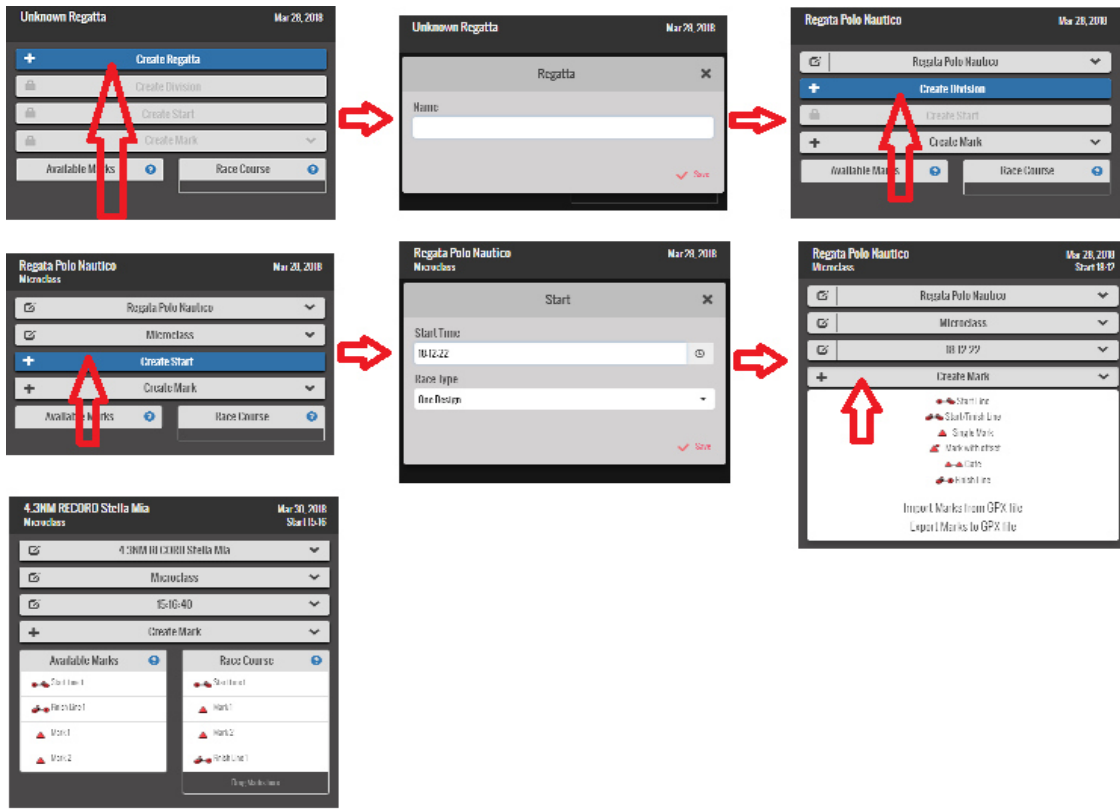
Unknown Regatta
Mar 28, 2018
Create Regatta
Create Division
Create Start
Create Mark
Available Marks
Race Course

Unknown Regatta
Mar 28, 2018
Regatta
Name
Save

Regata Polo Nautico
Mar 28, 2018
Regata Polo Nautico
Create Division
Create Start
Create Mark
Available Marks
Race Course

Regata Polo Nautico
Microclass
Mar 28, 2018
Regata Polo Nautico
Microclass
Create Start
Create Mark
Available Marks
Race Course

Regata Polo Nautico
Microclass
Mar 28, 2018
Start
Start Time
18:12:22
Race type
One Design
Save

Regata Polo Nautico
Microclass
Mar 28, 2018
Start 18:12
Regata Polo Nautico
Microclass
18:12:22
Create Mark
Start Line
Start-Finish Line
Single Mark
Mark with offset
Gate
Finish Line
Import Marks from GPX file
Export Marks to GPX file

4.3NM RECORD Stella Mia
Microclass
Mar 30, 2018
Start 15:16
4.3NM RECORD Stella Mia
Microclass
15:16:40
Create Mark
Available Marks
Start Line 1
Finish Line 1
Mark 1
Mark 2
Race Course
Start Line 1
Mark 1
Mark 2
Finish Line 1
Drag Marks here